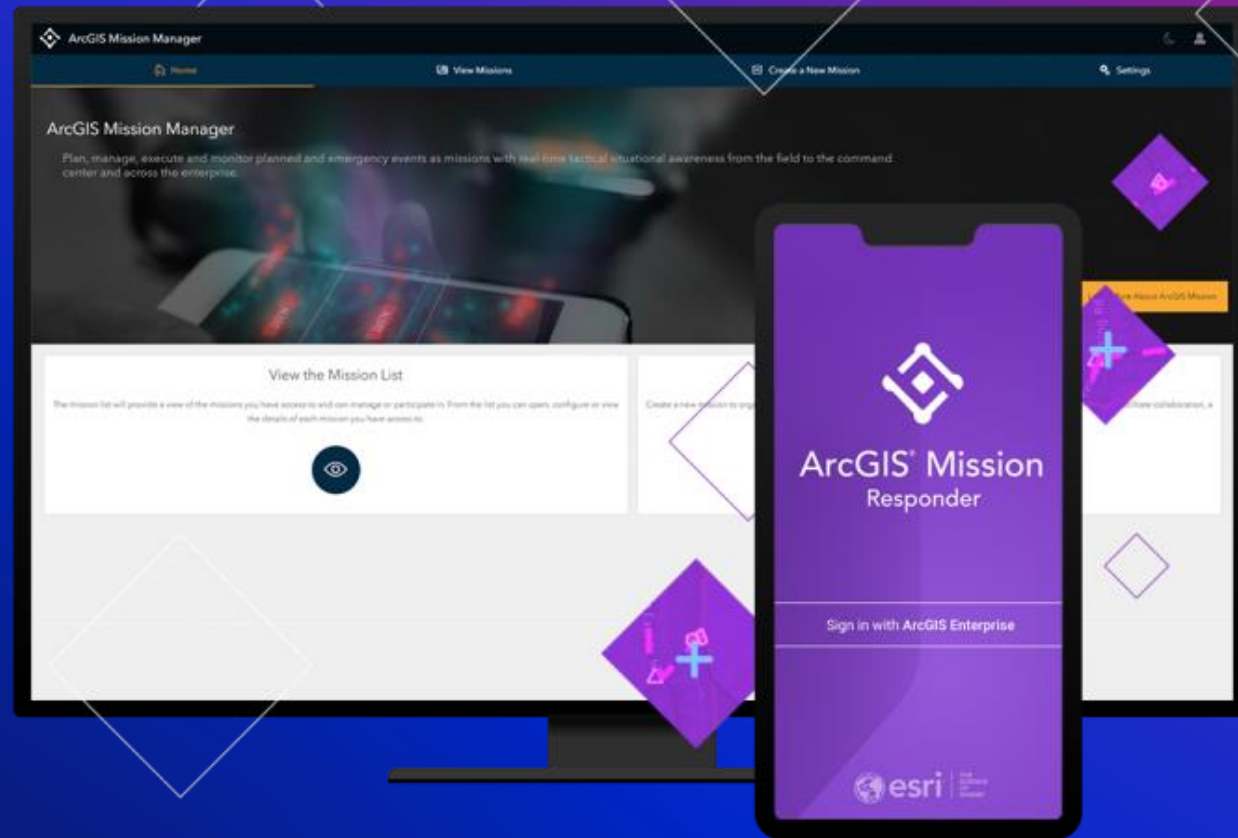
ArcGIS Mission Manager

Home

View Missions

Create a New Mission

Settings

ArcGIS Mission Manager

Plan, manage, execute and monitor planned and emergency events as missions with real time tactical situational awareness from the field to the command center and across the enterprise.

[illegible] More About ArcGIS Mission

View the Mission List

The mission list will provide a view of the missions you have access to and can manage or participate in. From the list you can open, configure or view the details of each mission you have access to.

Create a new mission to org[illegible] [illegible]itate collaboration, a

ArcGIS® Mission
Responder

Sign in with ArcGIS Enterprise

esri